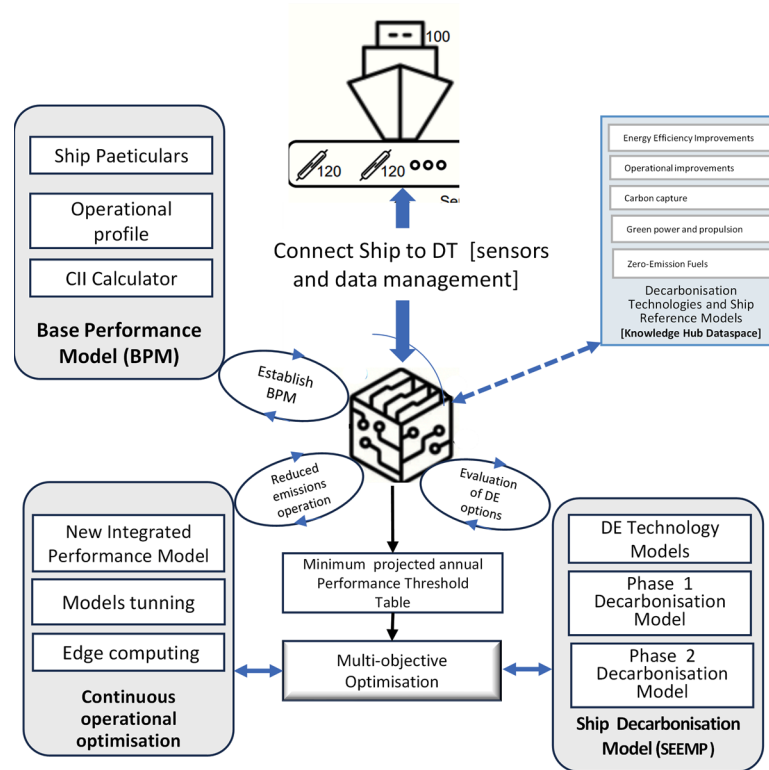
100

120 120

Se

Connect Ship to DT [sensors and data management]

Ship Paeticulars

Operational profile

CII Calculator

Base Performance Model (BPM)

Energy Efficiency Improvements

Operational improvements

Carbon capture

Green power and propulsion

Zero-Emission Fuels

Decarbonisation Technologies and Ship Reference Models
[Knowledge Hub Dataspace]

Establish BPM

Reduced emissions operation

Evaluation of DE options

New Integrated Performance Model

Models tunning

Edge computing

Continuous operational optimisation

Minimum projected annual Performance Threshold Table

Multi-objective Optimisation

DE Technology Models

Phase 1 Decarbonisation Model

Phase 2 Decarbonisation Model

Ship Decarbonisation Model (SEEMP)